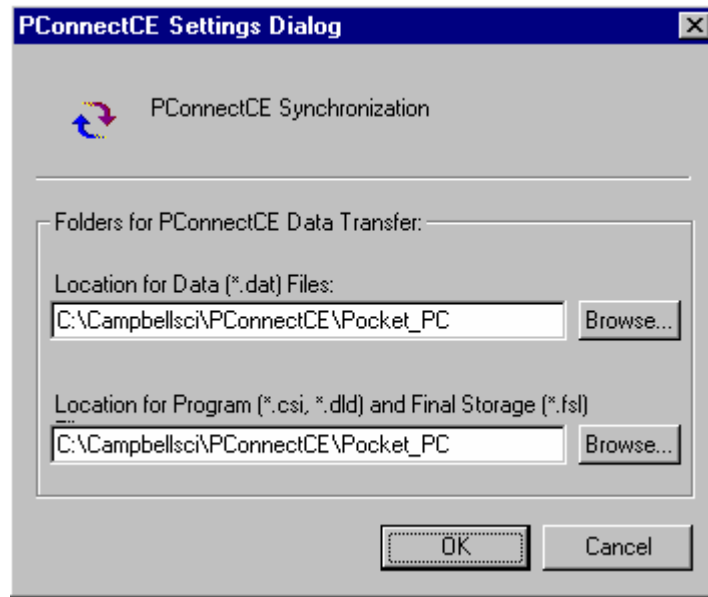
PConnectCE Settings Dialog

PConnectCE Synchronization

Folders for PConnectCE Data Transfer:

Location for Data (*.dat) Files:

C:\Campbellsci\PConnectCE\Pocket_PC

Browse...

Location for Program (*.csi, *.dld) and Final Storage (*.fsl) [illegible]

C:\Campbellsci\PConnectCE\Pocket_PC

Browse...

OK

Cancel